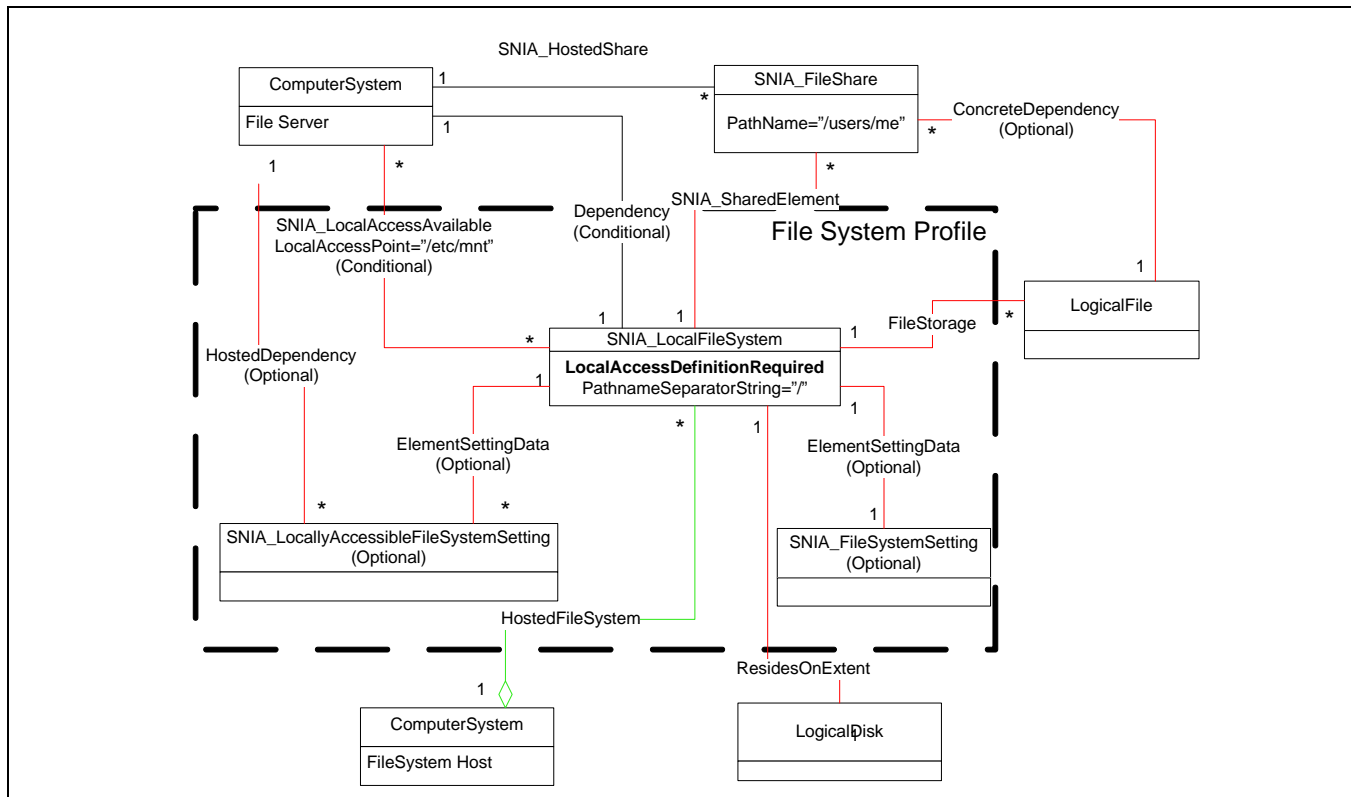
SNIA_HostedShare

ComputerSystem

File Server

1

1

*

SNIA_FileShare

PathName="/users/me"

ConcreteDependency
(Optional)

*

*

1

*

SNIA_SharedElement

Dependency
(Conditional)

SNIA_LocalAccessAvailable
LocalAccessPoint="/etc/mnt"
(Conditional)

File System Profile

1

LogicalFile

*

FileStorage

1

1

1

*

SNIA_LocalFileSystem

LocalAccessDefinitionRequired
PathnameSeparatorString="/"

HostedDependency
(Optional)

1

ElementSettingData
(Optional)

*

1

1

ElementSettingData
(Optional)

*

*

1

SNIA_LocallyAccessibleFileSystemSetting
(Optional)

SNIA_FileSystemSetting
(Optional)

HostedFileSystem

ResidesOnExtent

1

ComputerSystem

FileSystem Host

LogicalDisk